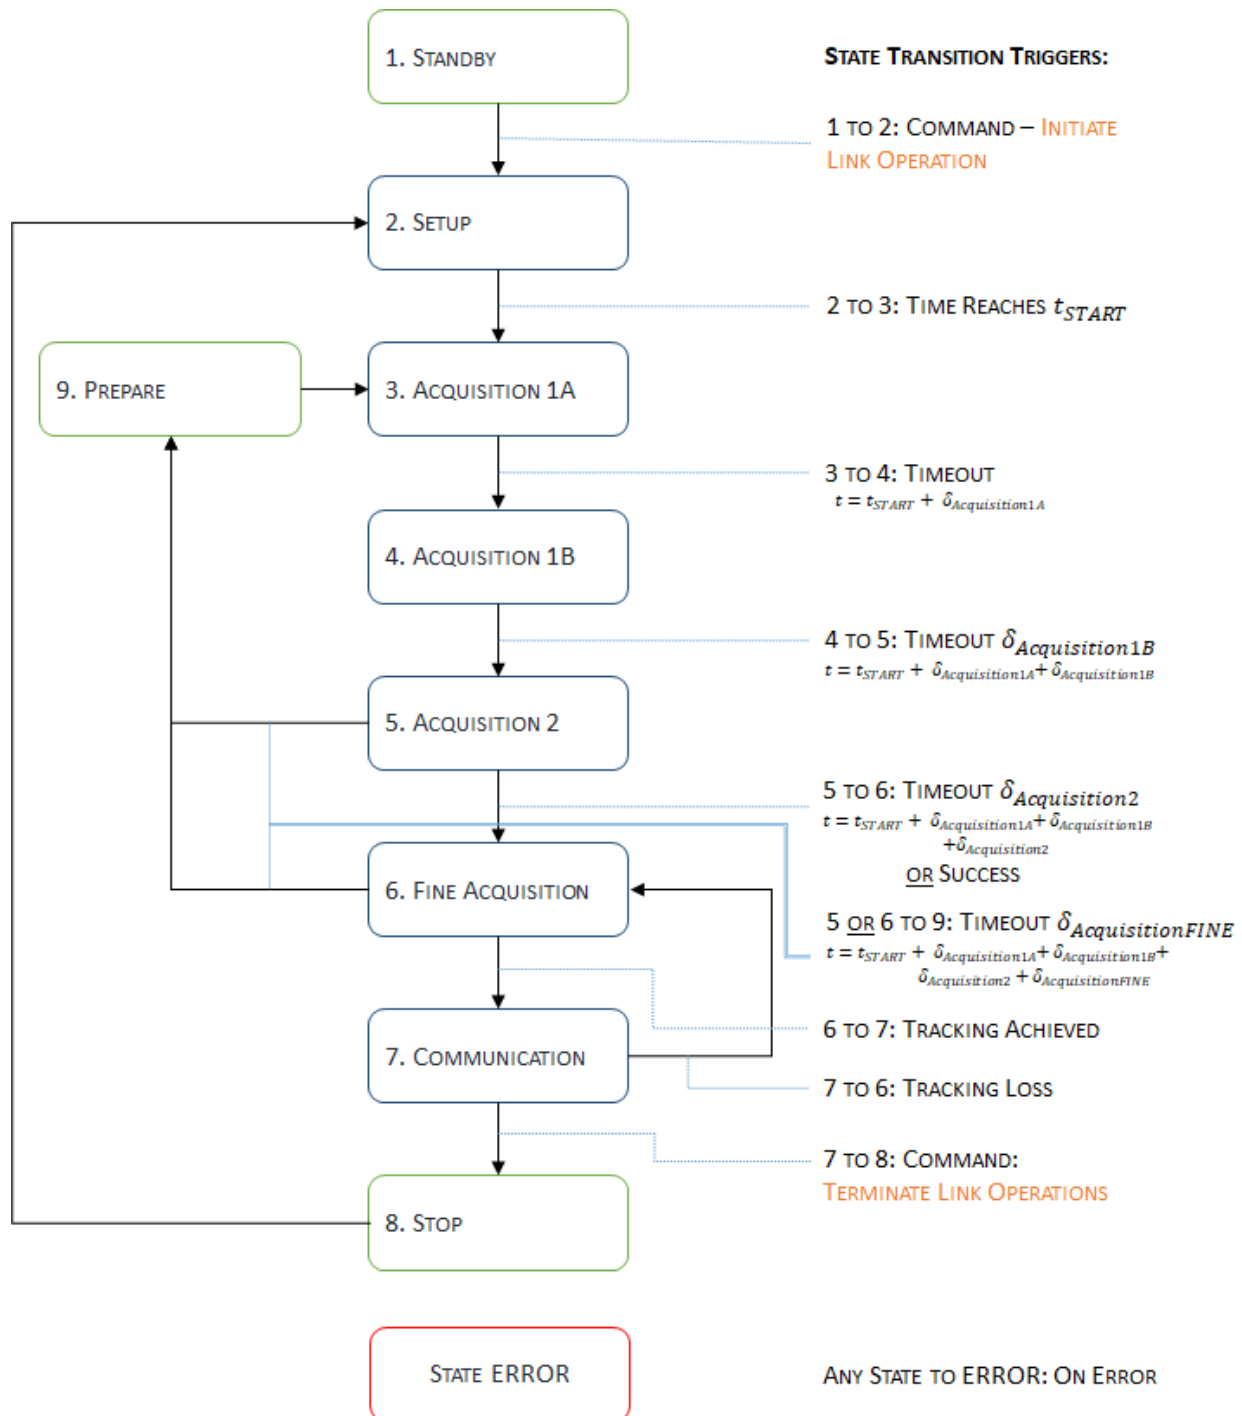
1. Standby

State Transition Triggers:

1 to 2: Command – Initiate Link Operation

2. Setup

2 to 3: Time Reaches $t_{START}$

9. Prepare

3. Acquisition 1A

3 to 4: Timeout $t = t_{START} + \delta_{Acquisition1A}$

4. Acquisition 1B

4 to 5: Timeout $\delta_{Acquisition1B}$ $t = t_{START} + \delta_{Acquisition1A} + \delta_{Acquisition1B}$

5. Acquisition 2

5 to 6: Timeout $\delta_{Acquisition2}$ $t = t_{START} + \delta_{Acquisition1A} + \delta_{Acquisition1B} + \delta_{Acquisition2}$

or Success

6. Fine Acquisition

5 or 6 to 9: Timeout $\delta_{AcquisitionFINE}$ $t = t_{START} + \delta_{Acquisition1A} + \delta_{Acquisition1B} + \delta_{Acquisition2} + \delta_{AcquisitionFINE}$

7. Communication

6 to 7: Tracking Achieved

7 to 6: Tracking Loss

7 to 8: Command: Terminate Link Operations

8. Stop

State ERROR

Any State to ERROR: On Error